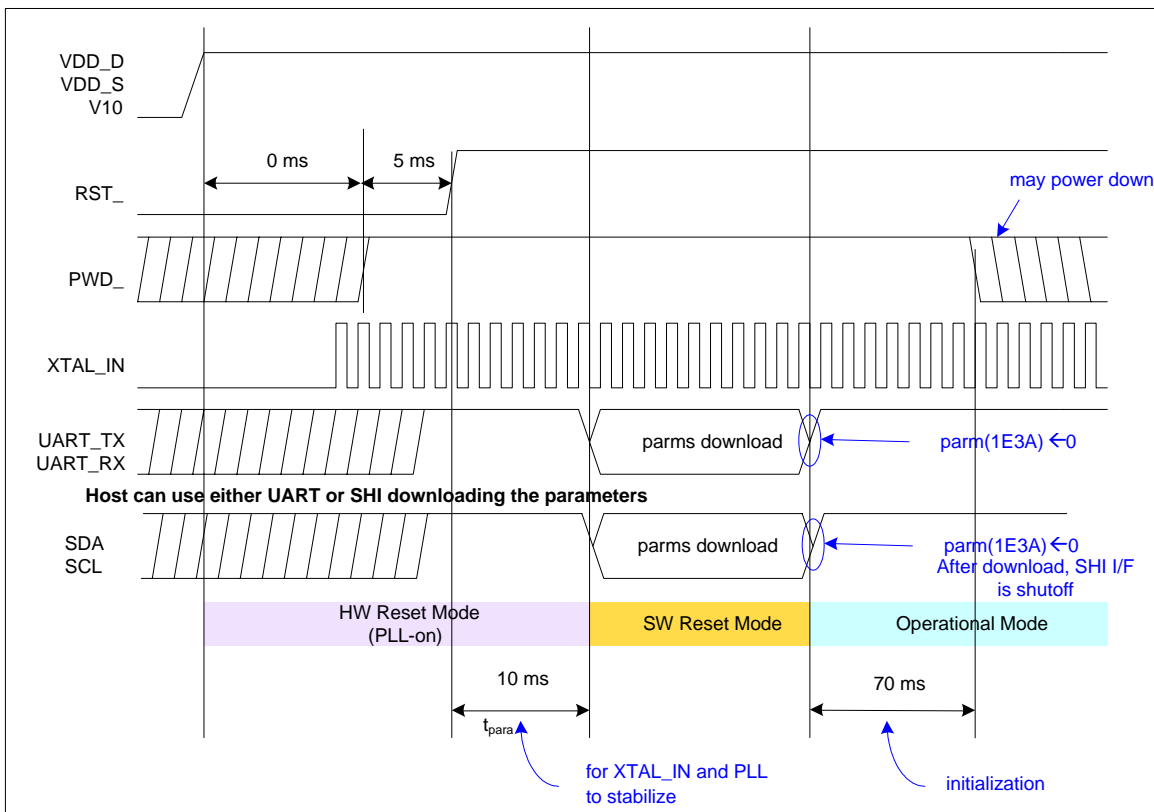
VDD_D
VDD_S
V10

0 ms

5 ms

RST_

may power down

PWD_

XTAL_IN

UART_TX
UART_RX

parms download

parm(1E3A) ←0

Host can use either UART or SHI downloading the parameters

SDA
SCL

parms download

parm(1E3A) ←0
After download, SHI I/F is shutoff

HW Reset Mode
(PLL-on)

SW Reset Mode

Operational Mode

10 ms

70 ms

$t_{para}$

for XTAL_IN and PLL to stabilize

initialization